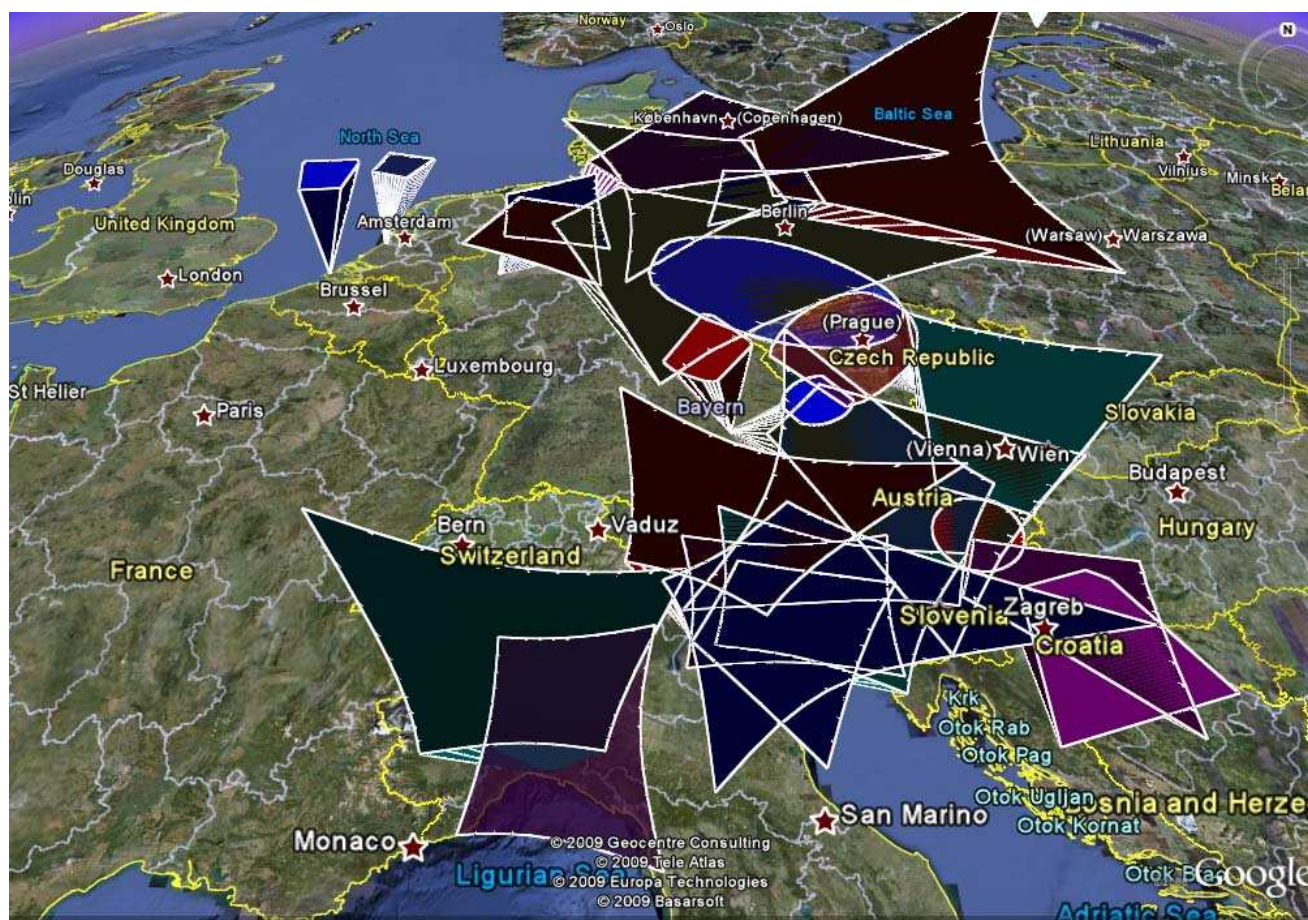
Norway Oslo
N
København (Copenhagen)
Baltic Sea
North Sea
Lithuania
Vilnius
Minsk
Belar
Douglas
lin
United Kingdom
Amsterdam
Berlin
(Warsaw) Warszawa
London
Brussel
(Prague)
Czech Republic
Luxembourg
St Helier
Paris
Bayern
Slovakia
(Vienna) Wien
Budapest
Austria
Bern
Vaduz
Hungary
Switzerland
France
Slovenia
Zagreb
Croatia
Krk
Otok Rab
Otok Pag
Otok Ugljan
Bosnia and Herze
Otok Kornat
San Marino
Monaco
© 2009 Geocentre Consulting
© 2009 Tele Atlas
© 2009 Europa Technologies
© 2009 Basarsoft
Ligurian Sea
Otok Br
Google
Adriatic Sea